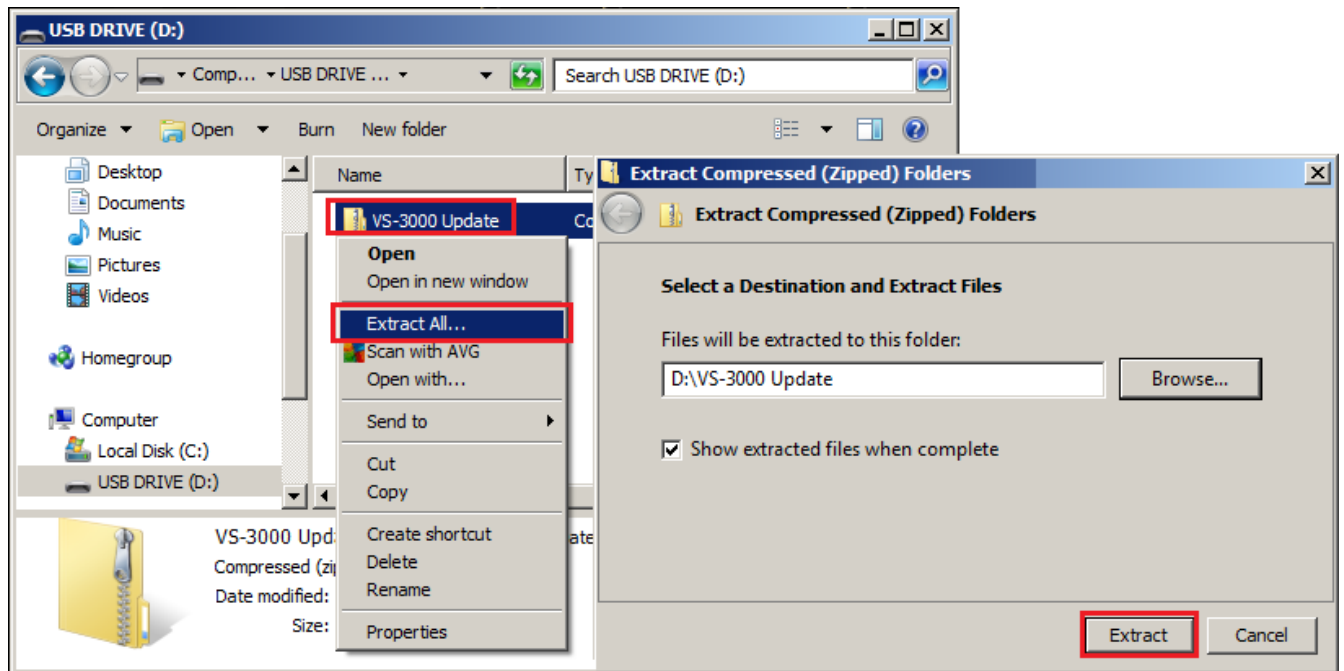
USB DRIVE (D:)

Comp... ▸ USB DRIVE ... ▸

Search USB DRIVE (D:)

Organize ▾ Open ▾ Burn New folder

Desktop
Documents
Music
Pictures
Videos

Homegroup

Computer
Local Disk (C:)
USB DRIVE (D:)

Name
Ty

VS-3000 Update
Co

Open
Open in new window
Extract All...
Scan with AVG
Open with...
Send to
Cut
Copy
Create shortcut
Delete
Rename
Properties

VS-3000 Upd
Compressed (zi
Date modified:
Size:
ate

Extract Compressed (Zipped) Folders

Extract Compressed (Zipped) Folders

Select a Destination and Extract Files

Files will be extracted to this folder:

D:\VS-3000 Update

Browse...

Show extracted files when complete

Extract
Cancel